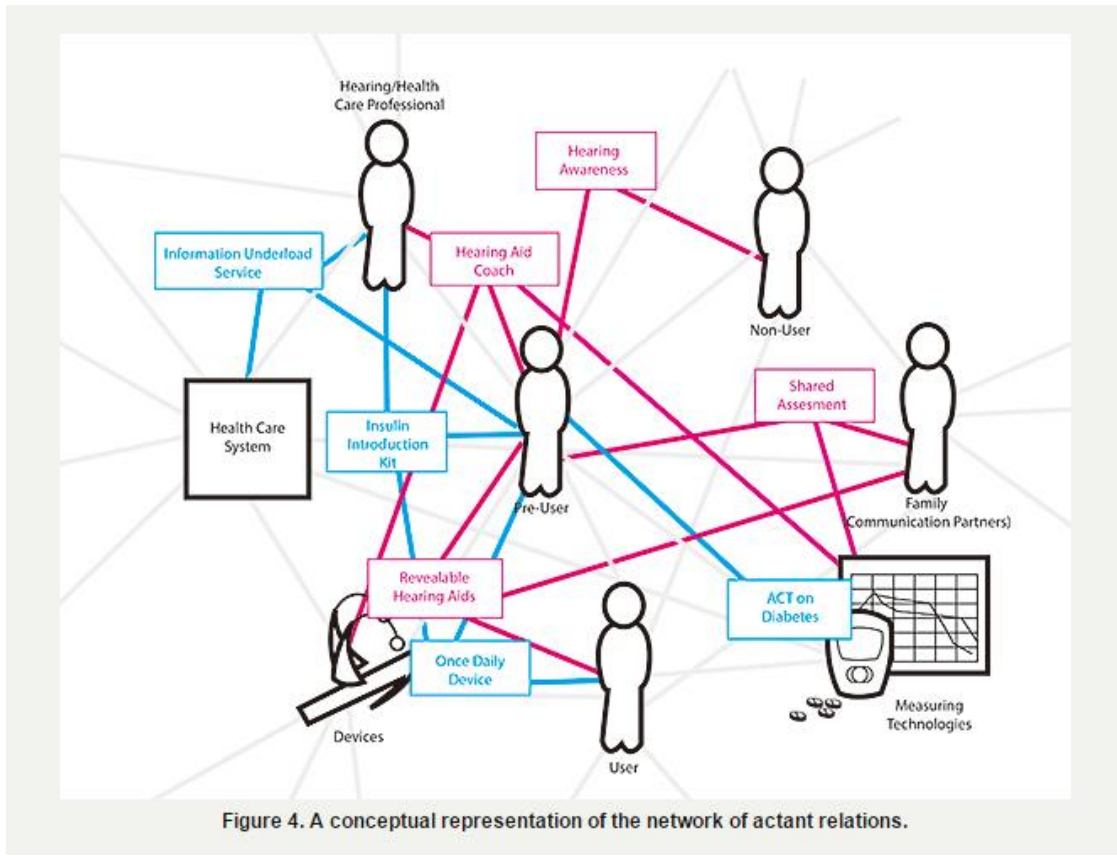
Hearing/Health Care Professional

Hearing Awareness

Information Underload Service

Hearing Aid Coach

Non-User

Health Care System

Insulin Introduction Kit

Shared Assesment

Pre-User

Family Communication Partners)

Revealable Hearing Aids

ACT on Diabetes

Once Daily Device

Devices

User

Measuring Technologies

Figure 4. A conceptual representation of the network of actant relations.